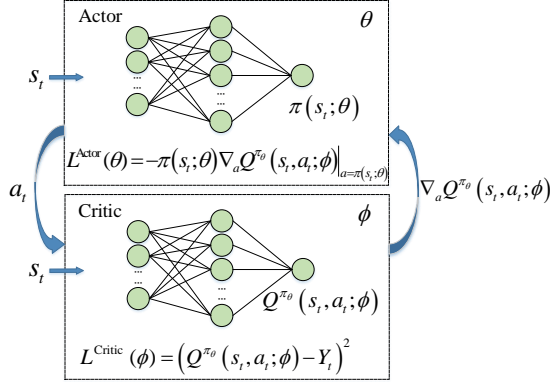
Actor

$\theta$

$s_t$

...

...

$\pi(s_t;\theta)$

$L^{\text{Actor}}(\theta) = -\pi(s_t;\theta)\nabla_a Q^{\pi_\theta}(s_t,a_t;\phi)\Big|_{a=\pi(s_t;\theta)}$

$a_t$

$\nabla_a Q^{\pi_\theta}(s_t,a_t;\phi)$

Critic

$\phi$

$s_t$

...

...

$Q^{\pi_\theta}(s_t,a_t;\phi)$

$L^{\text{Critic}}(\phi) = \left(Q^{\pi_\theta}(s_t,a_t;\phi) - Y_t\right)^2$